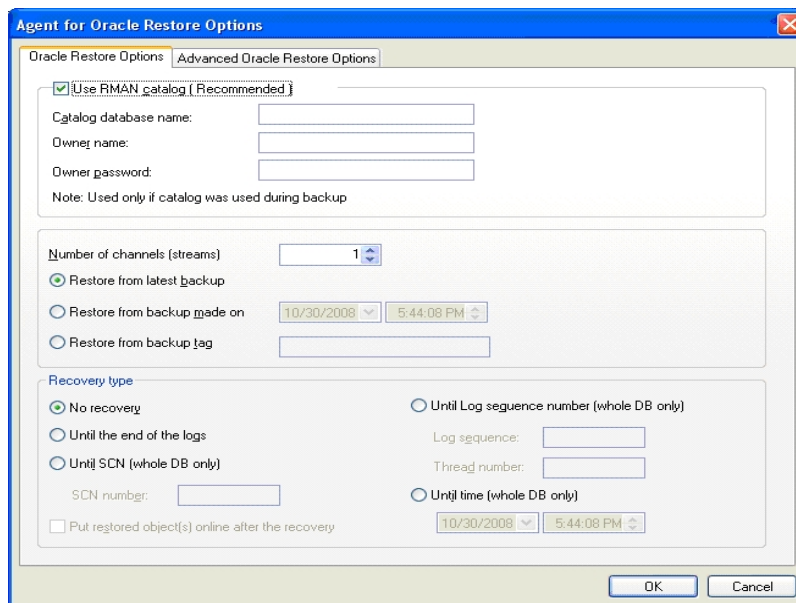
Agent for Oracle Restore Options

Oracle Restore Options | Advanced Oracle Restore Options

Use RMAN catalog ( Recommended )

Catalog database name:

Owner name:

Owner password:

Note: Used only if catalog was used during backup

Number of channels (streams) 1

Restore from latest backup

Restore from backup made on 10/30/2008 5:44:08 PM

Restore from backup tag

Recovery type

No recovery

Until the end of the logs

Until SCN (whole DB only)

SCN number:

Put restored object(s) online after the recovery

Until Log sequence number (whole DB only)

Log sequence:

Thread number:

Until time (whole DB only)

10/30/2008 5:44:08 PM

OK Cancel